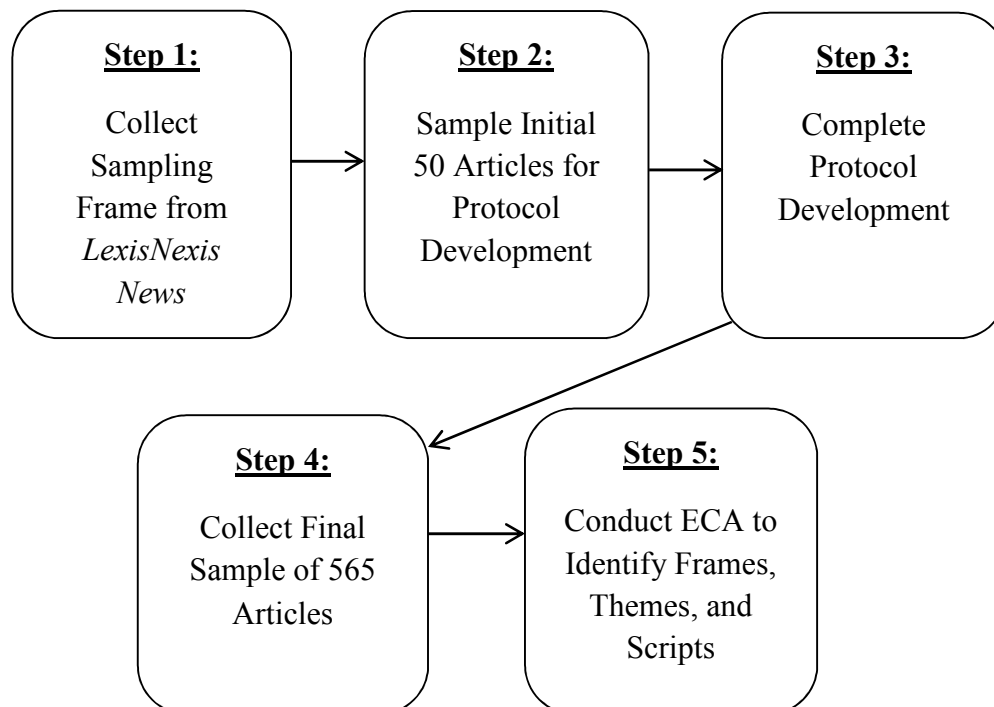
Step 1:

Collect Sampling Frame from LexisNexis News

Step 2:

Sample Initial 50 Articles for Protocol Development

Step 3:

Complete Protocol Development

Step 4:

Collect Final Sample of 565 Articles

Step 5:

Conduct ECA to Identify Frames, Themes, and Scripts